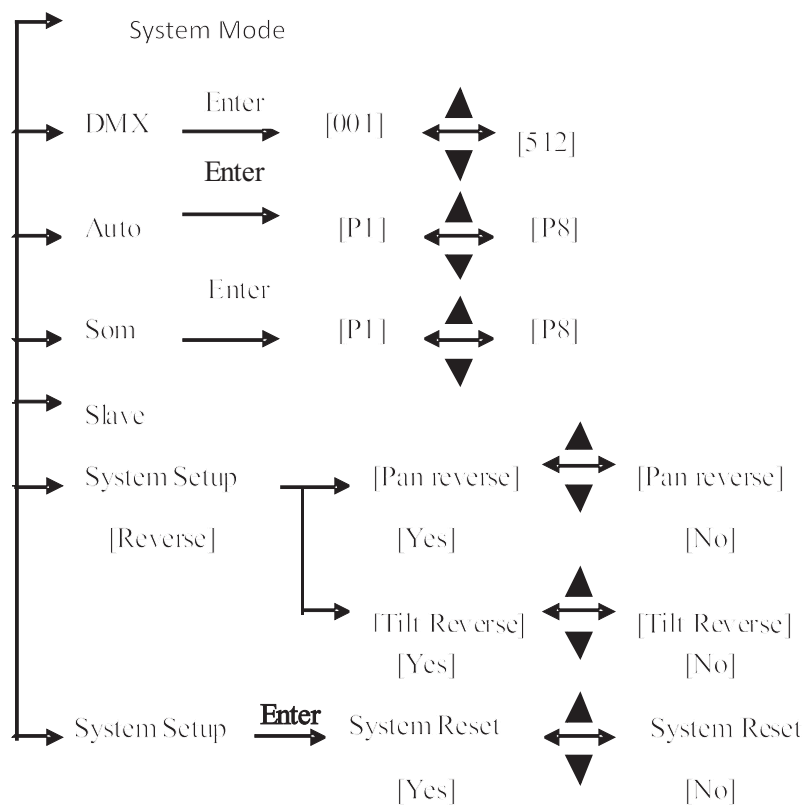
System Mode

DMX Enter [001] [512]

Enter
Auto [P1] [P8]

Enter
Som [P1] [P8]

Slave

System Setup [Pan reverse] [Pan reverse]

[Reverse] [Yes] [No]

[Tilt Reverse] [Tilt Reverse]
[Yes] [No]

System Setup Enter System Reset System Reset

[Yes] [No]